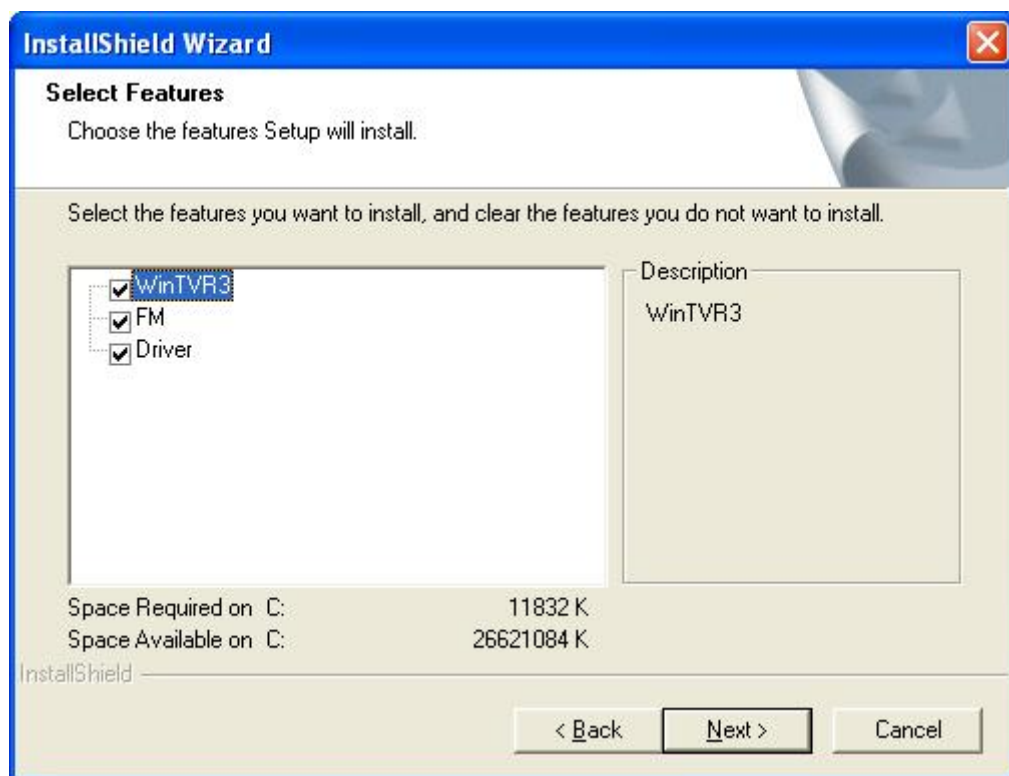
InstallShield Wizard

Select Features

Choose the features Setup will install.

Select the features you want to install, and clear the features you do not want to install.

WinTVR3
FM
Driver

Description

WinTVR3

Space Required on C: 11832 K
Space Available on C: 26621084 K

InstallShield

< Back
Next >
Cancel